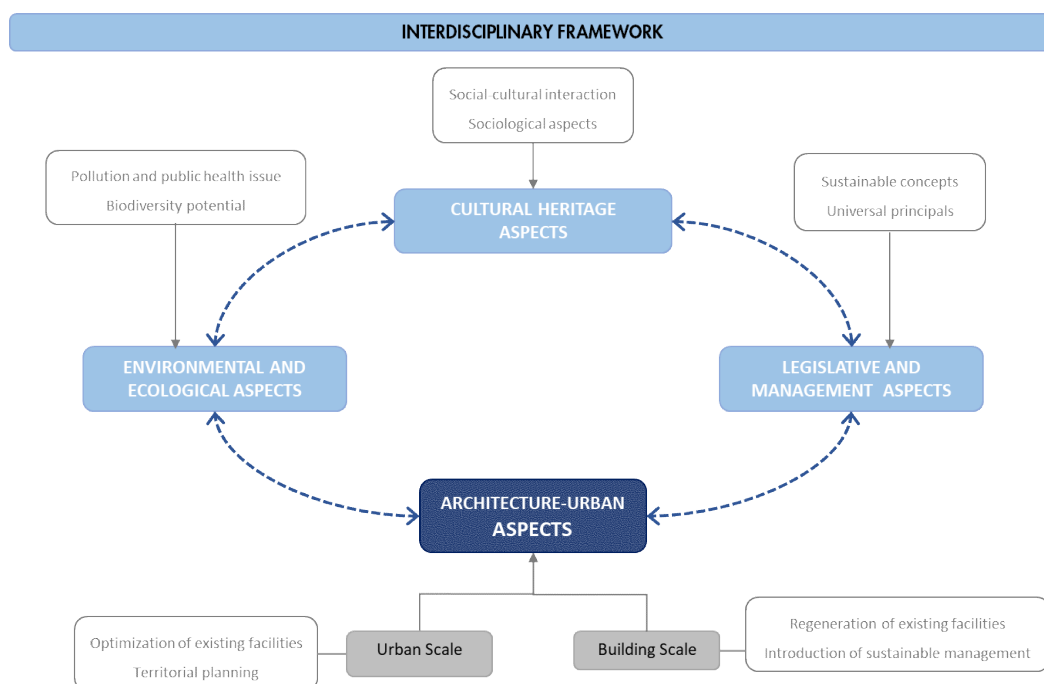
INTERDISCIPLINARY FRAMEWORK

Social-cultural interaction
Sociological aspects

CULTURAL HERITAGE ASPECTS

Pollution and public health issue
Biodiversity potential

Sustainable concepts
Universal principals

ENVIRONMENTAL AND ECOLOGICAL ASPECTS

LEGISLATIVE AND MANAGEMENT ASPECTS

ARCHITECTURE-URBAN ASPECTS

Optimization of existing facilities
Territorial planning

Urban Scale

Building Scale

Regeneration of existing facilities
Introduction of sustainable management